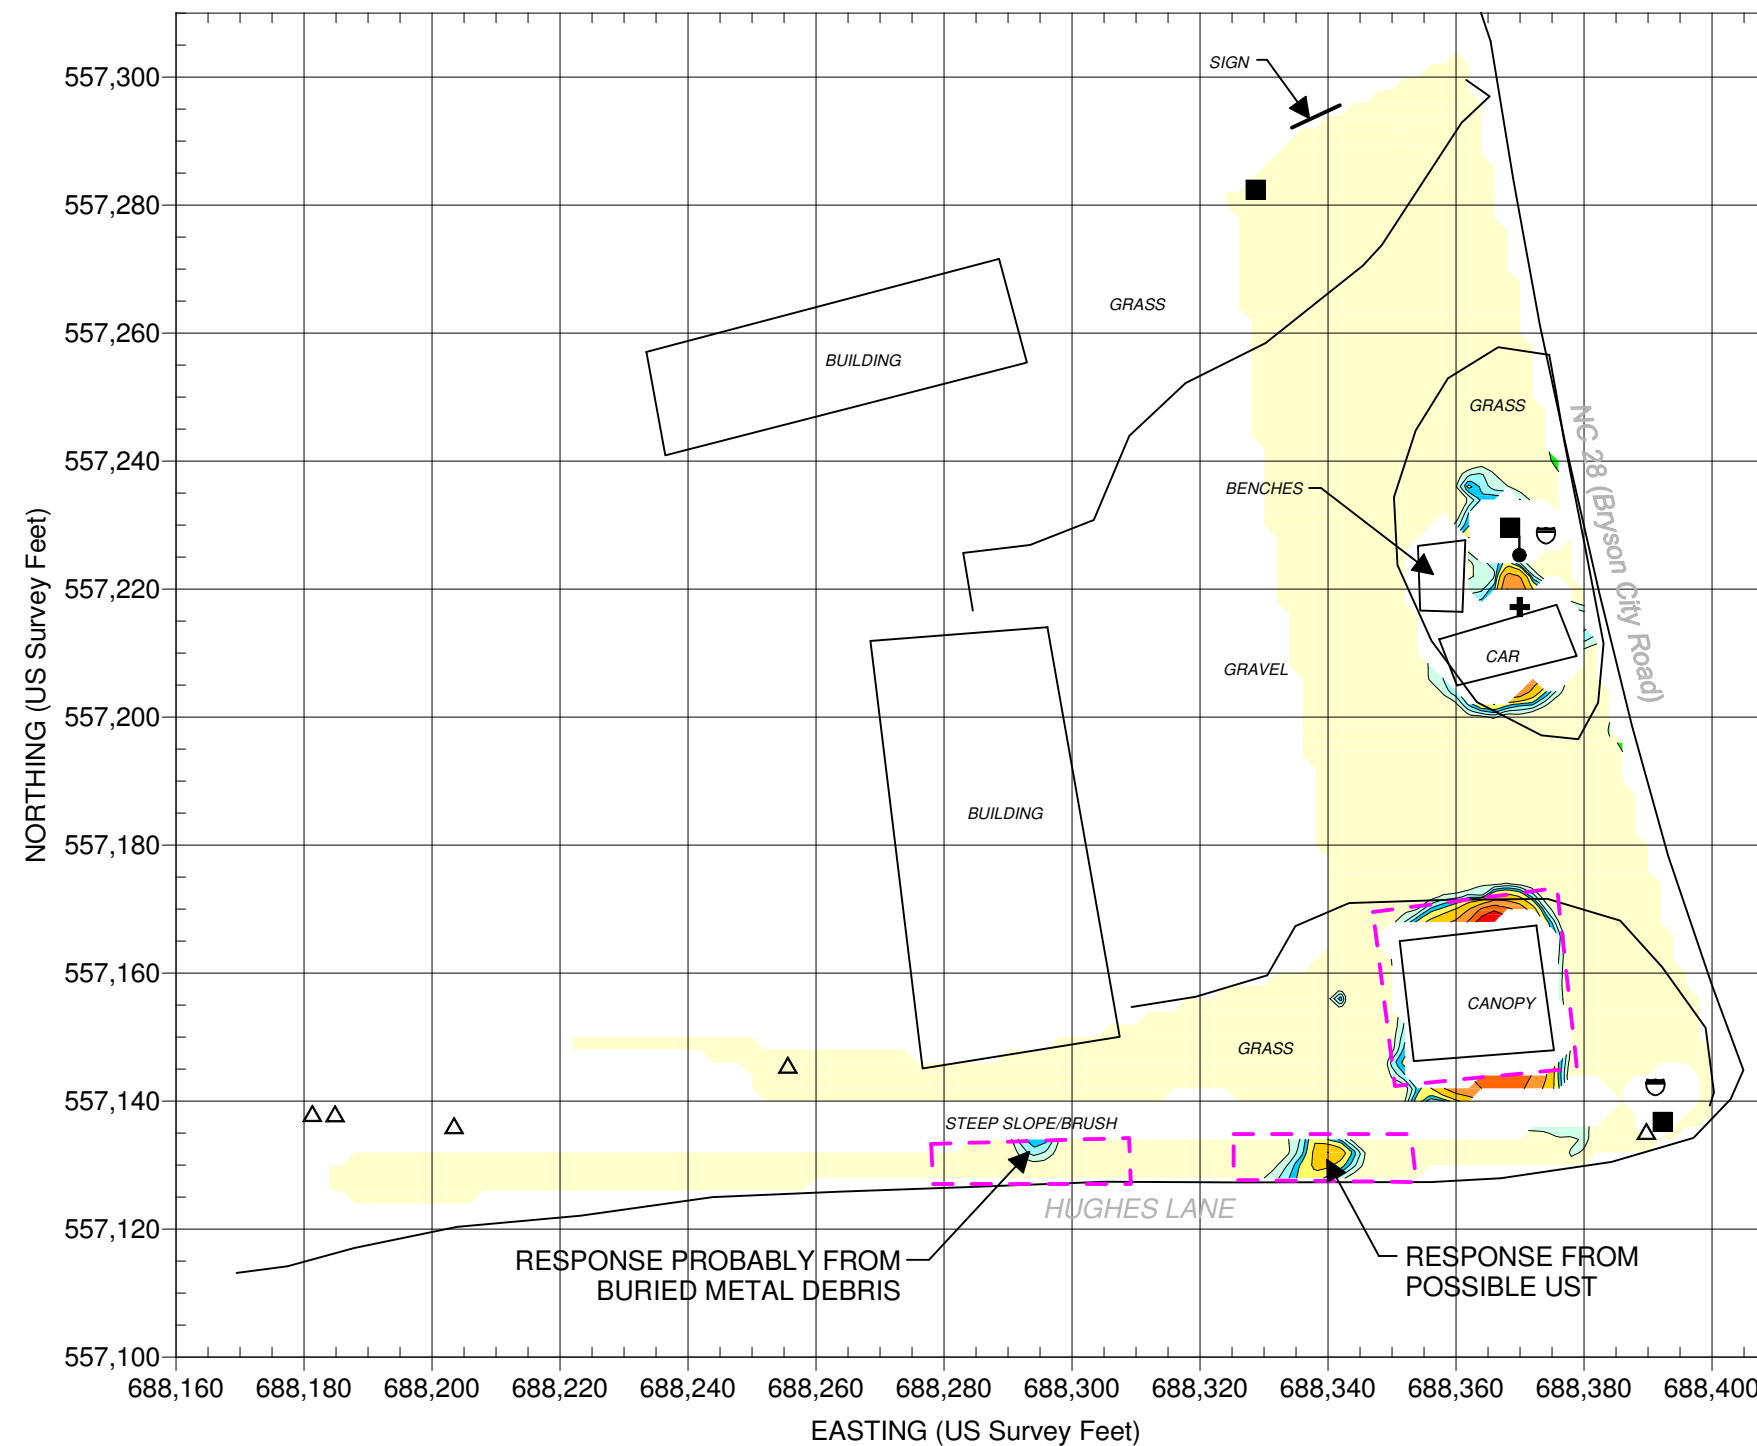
557,300
557,280
557,260
557,240
557,220
557,200
557,180
557,160
557,140
557,120
557,100

NORTHING (US Survey Feet)

SIGN
GRASS
BUILDING
GRASS
BENCHES
NC 28 (Bryson City Road)
CAR
GRAVEL
BUILDING
CANOPY
GRASS
STEEP SLOPE/BRUSH
HUGHES LANE
RESPONSE PROBABLY FROM BURIED METAL DEBRIS
RESPONSE FROM POSSIBLE UST

688,160 688,180 688,200 688,220 688,240 688,260 688,280 688,300 688,320 688,340 688,360 688,380 688,400

EASTING (US Survey Feet)